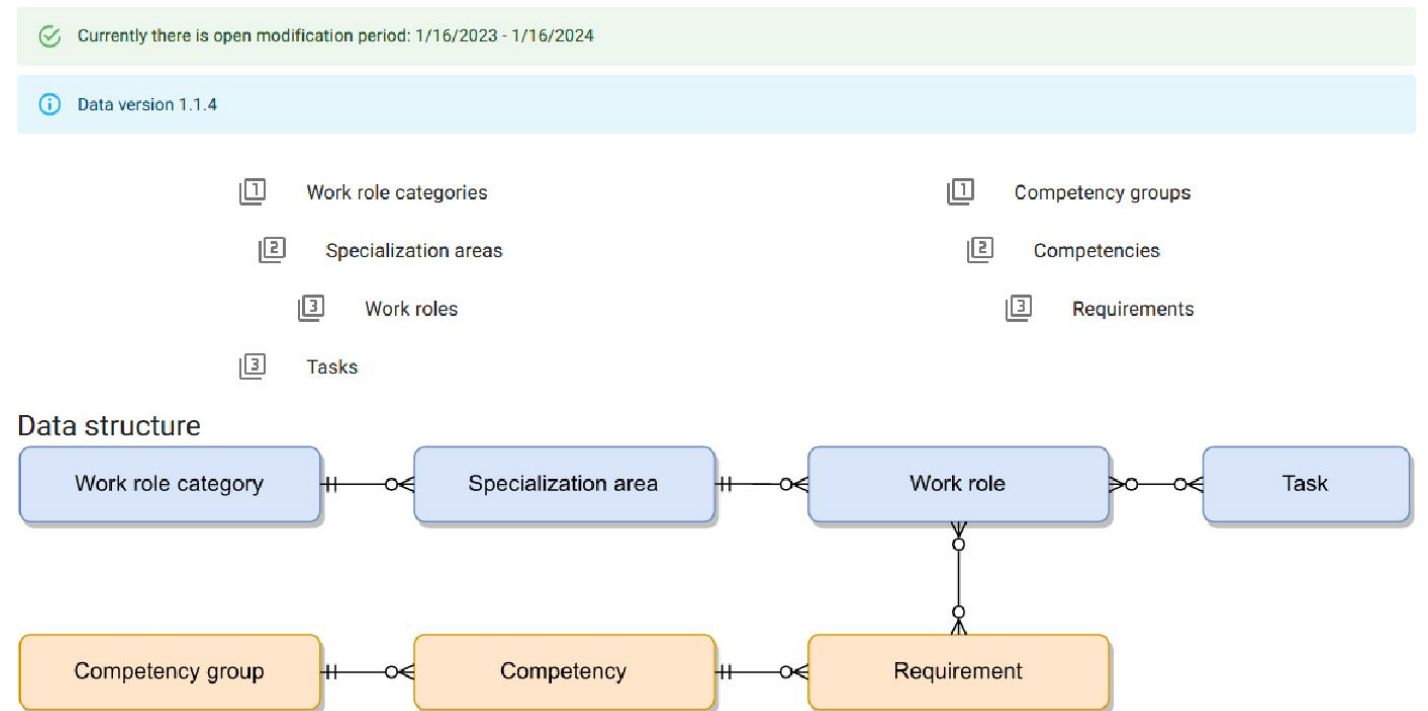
Currently there is open modification period: 1/16/2023 - 1/16/2024

Data version 1.1.4

1 Work role categories

2 Specialization areas

3 Work roles

3 Tasks

1 Competency groups

2 Competencies

3 Requirements

Data structure

Work role category

Specialization area

Work role

Task

Competency group

Competency

Requirement